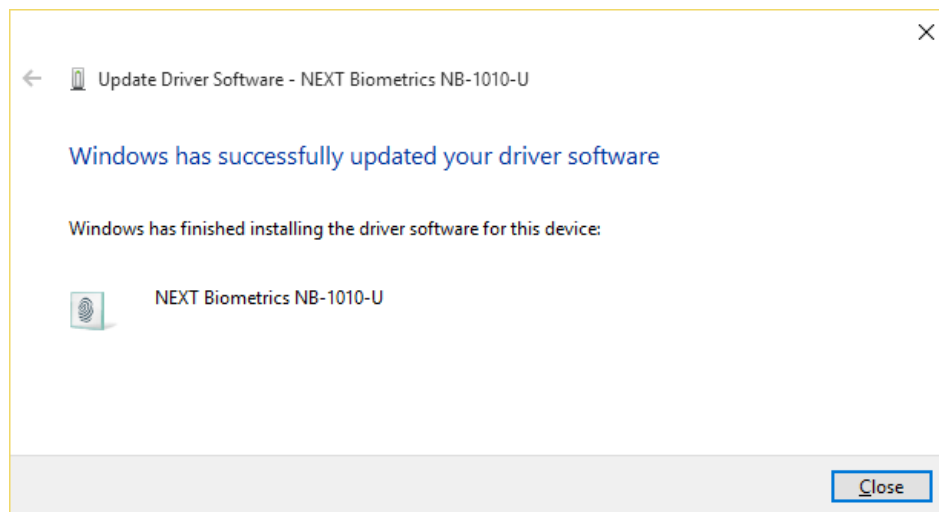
Update Driver Software - NEXT Biometrics NB-1010-U

Windows has successfully updated your driver software

Windows has finished installing the driver software for this device:

NEXT Biometrics NB-1010-U

Close